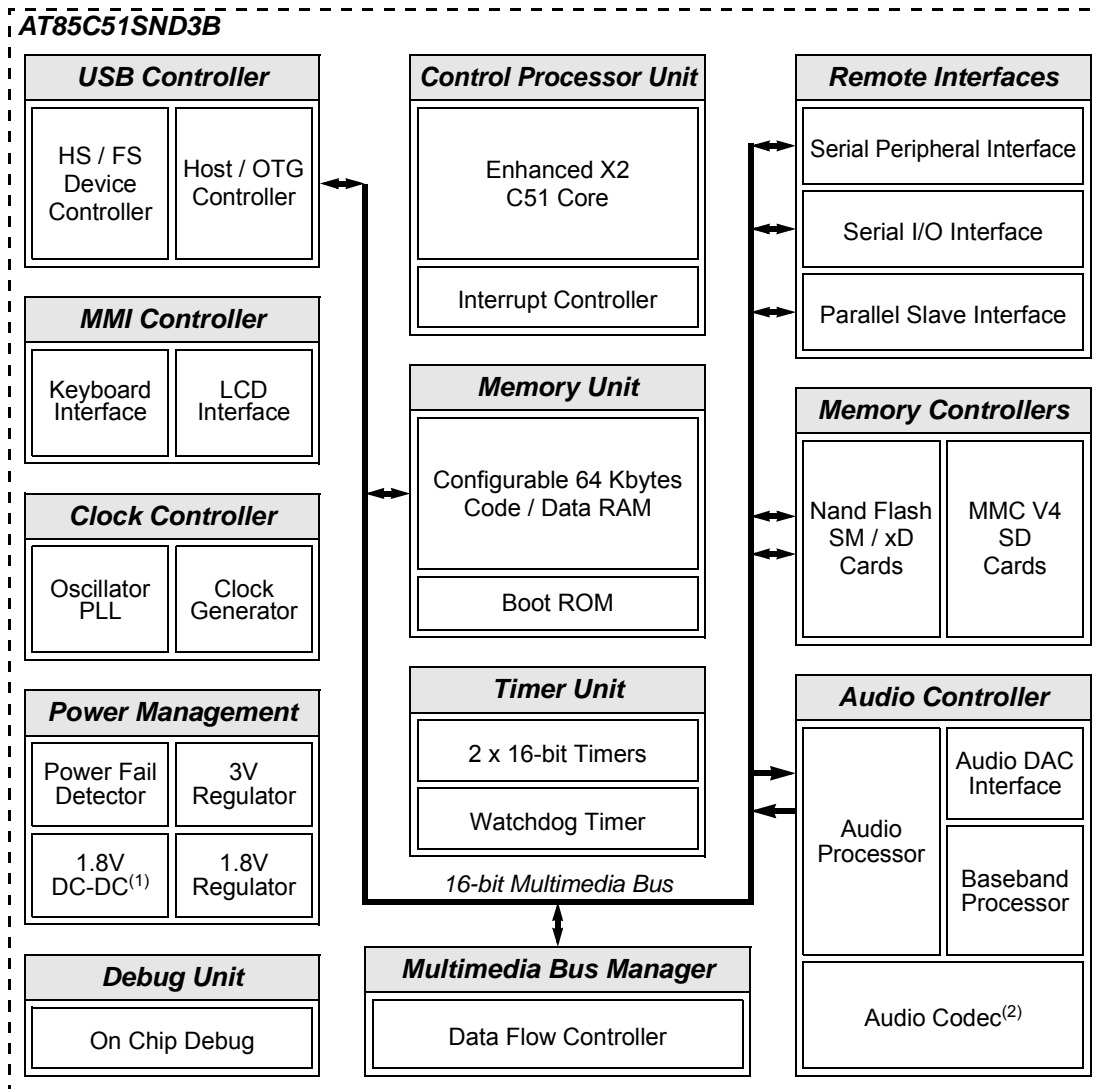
AT85C51SND3B

USB Controller

HS / FS Device Controller

Host / OTG Controller

MMI Controller

Keyboard Interface

LCD Interface

Clock Controller

Oscillator PLL

Clock Generator

Power Management

Power Fail Detector

3V Regulator

1.8V DC-DC$^{(1)}$

1.8V Regulator

Debug Unit

On Chip Debug

Control Processor Unit

Enhanced X2 C51 Core

Interrupt Controller

Memory Unit

Configurable 64 Kbytes Code / Data RAM

Boot ROM

Timer Unit

2 x 16-bit Timers

Watchdog Timer

16-bit Multimedia Bus

Multimedia Bus Manager

Data Flow Controller

Remote Interfaces

Serial Peripheral Interface

Serial I/O Interface

Parallel Slave Interface

Memory Controllers

Nand Flash SM / xD Cards

MMC V4 SD Cards

Audio Controller

Audio Processor

Audio DAC Interface

Baseband Processor

Audio Codec$^{(2)}$